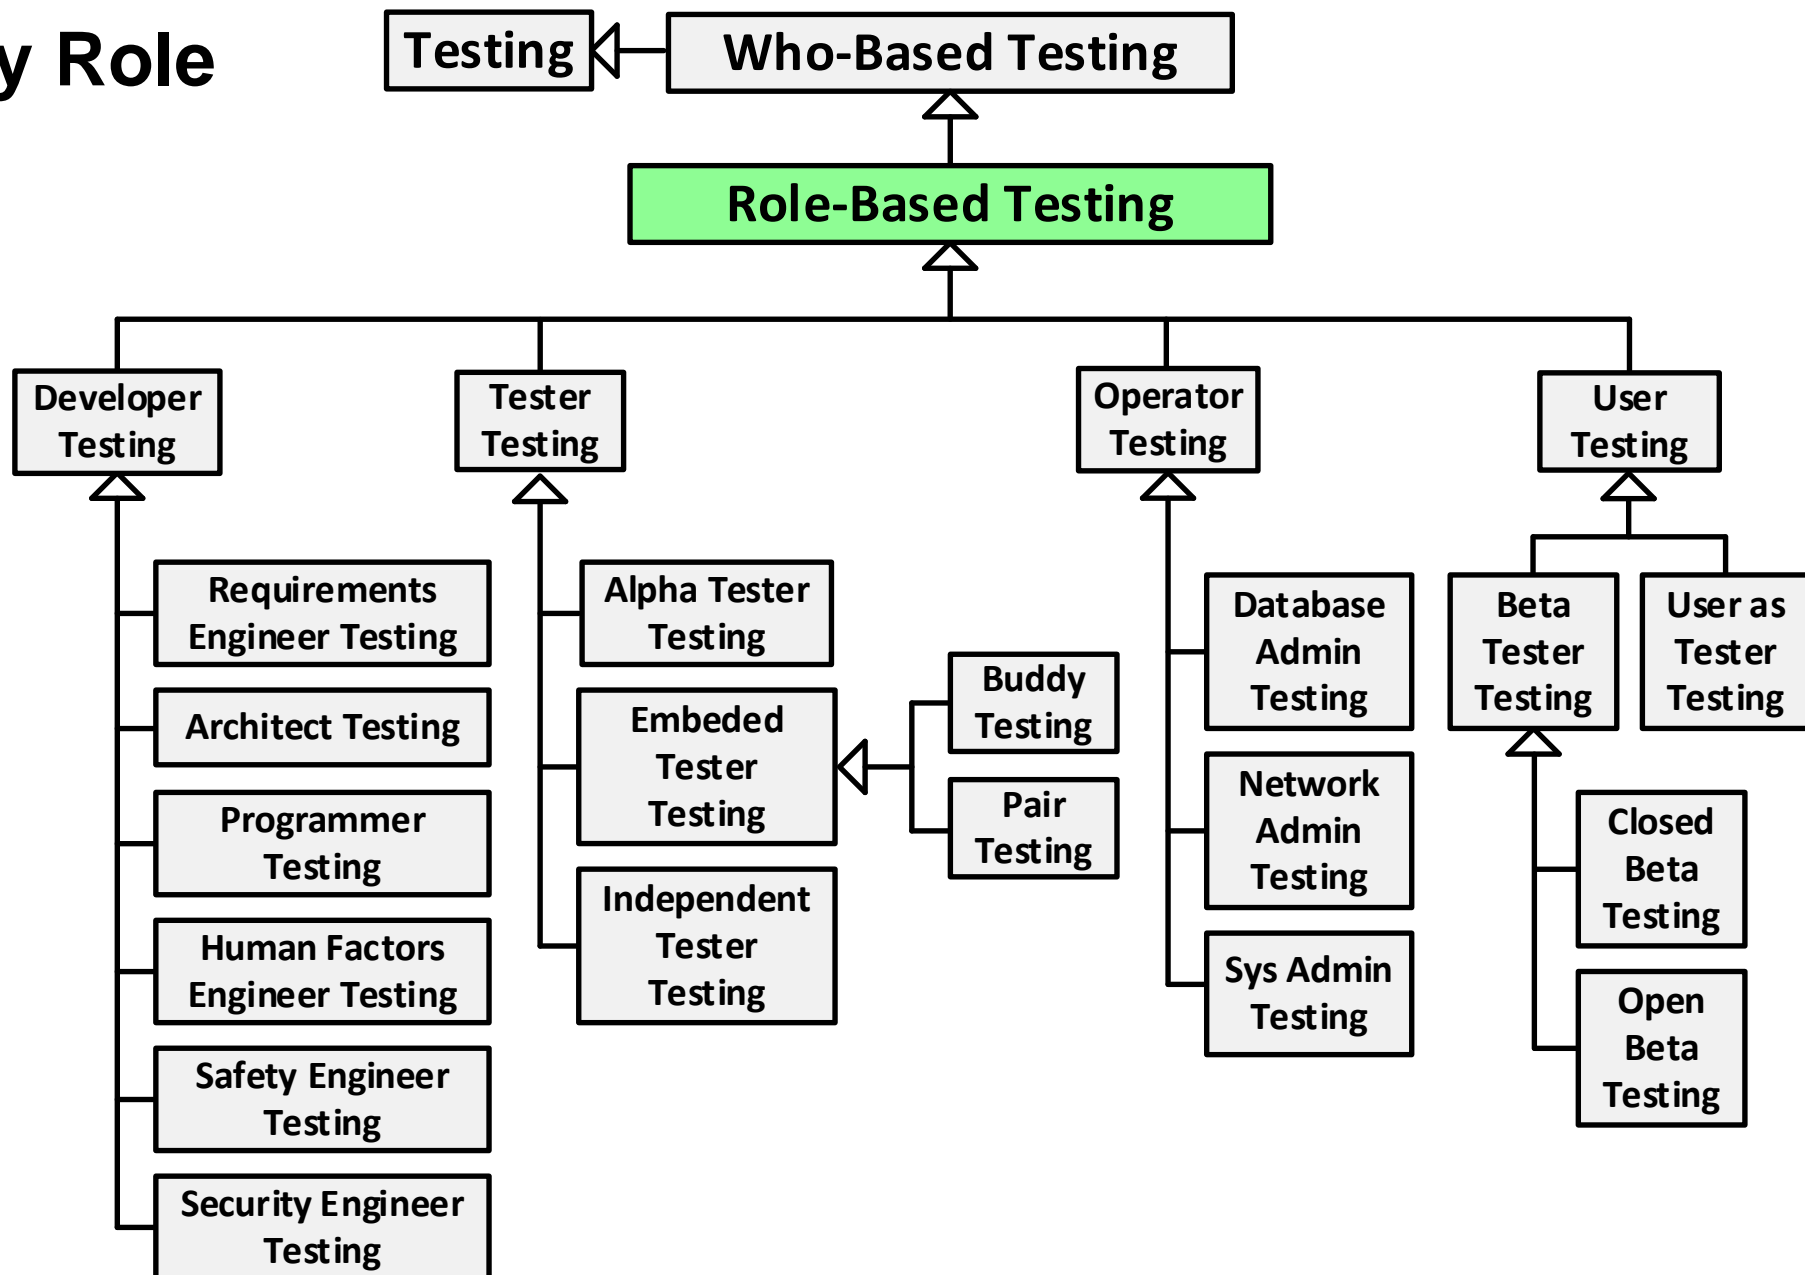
y Role

Testing

Who-Based Testing

Role-Based Testing

Developer Testing

Tester Testing

Operator Testing

User Testing

Requirements Engineer Testing

Architect Testing

Programmer Testing

Human Factors Engineer Testing

Safety Engineer Testing

Security Engineer Testing

Alpha Tester Testing

Embeded Tester Testing

Independent Tester Testing

Buddy Testing

Pair Testing

Database Admin Testing

Network Admin Testing

Sys Admin Testing

Beta Tester Testing

User as Tester Testing

Closed Beta Testing

Open Beta Testing